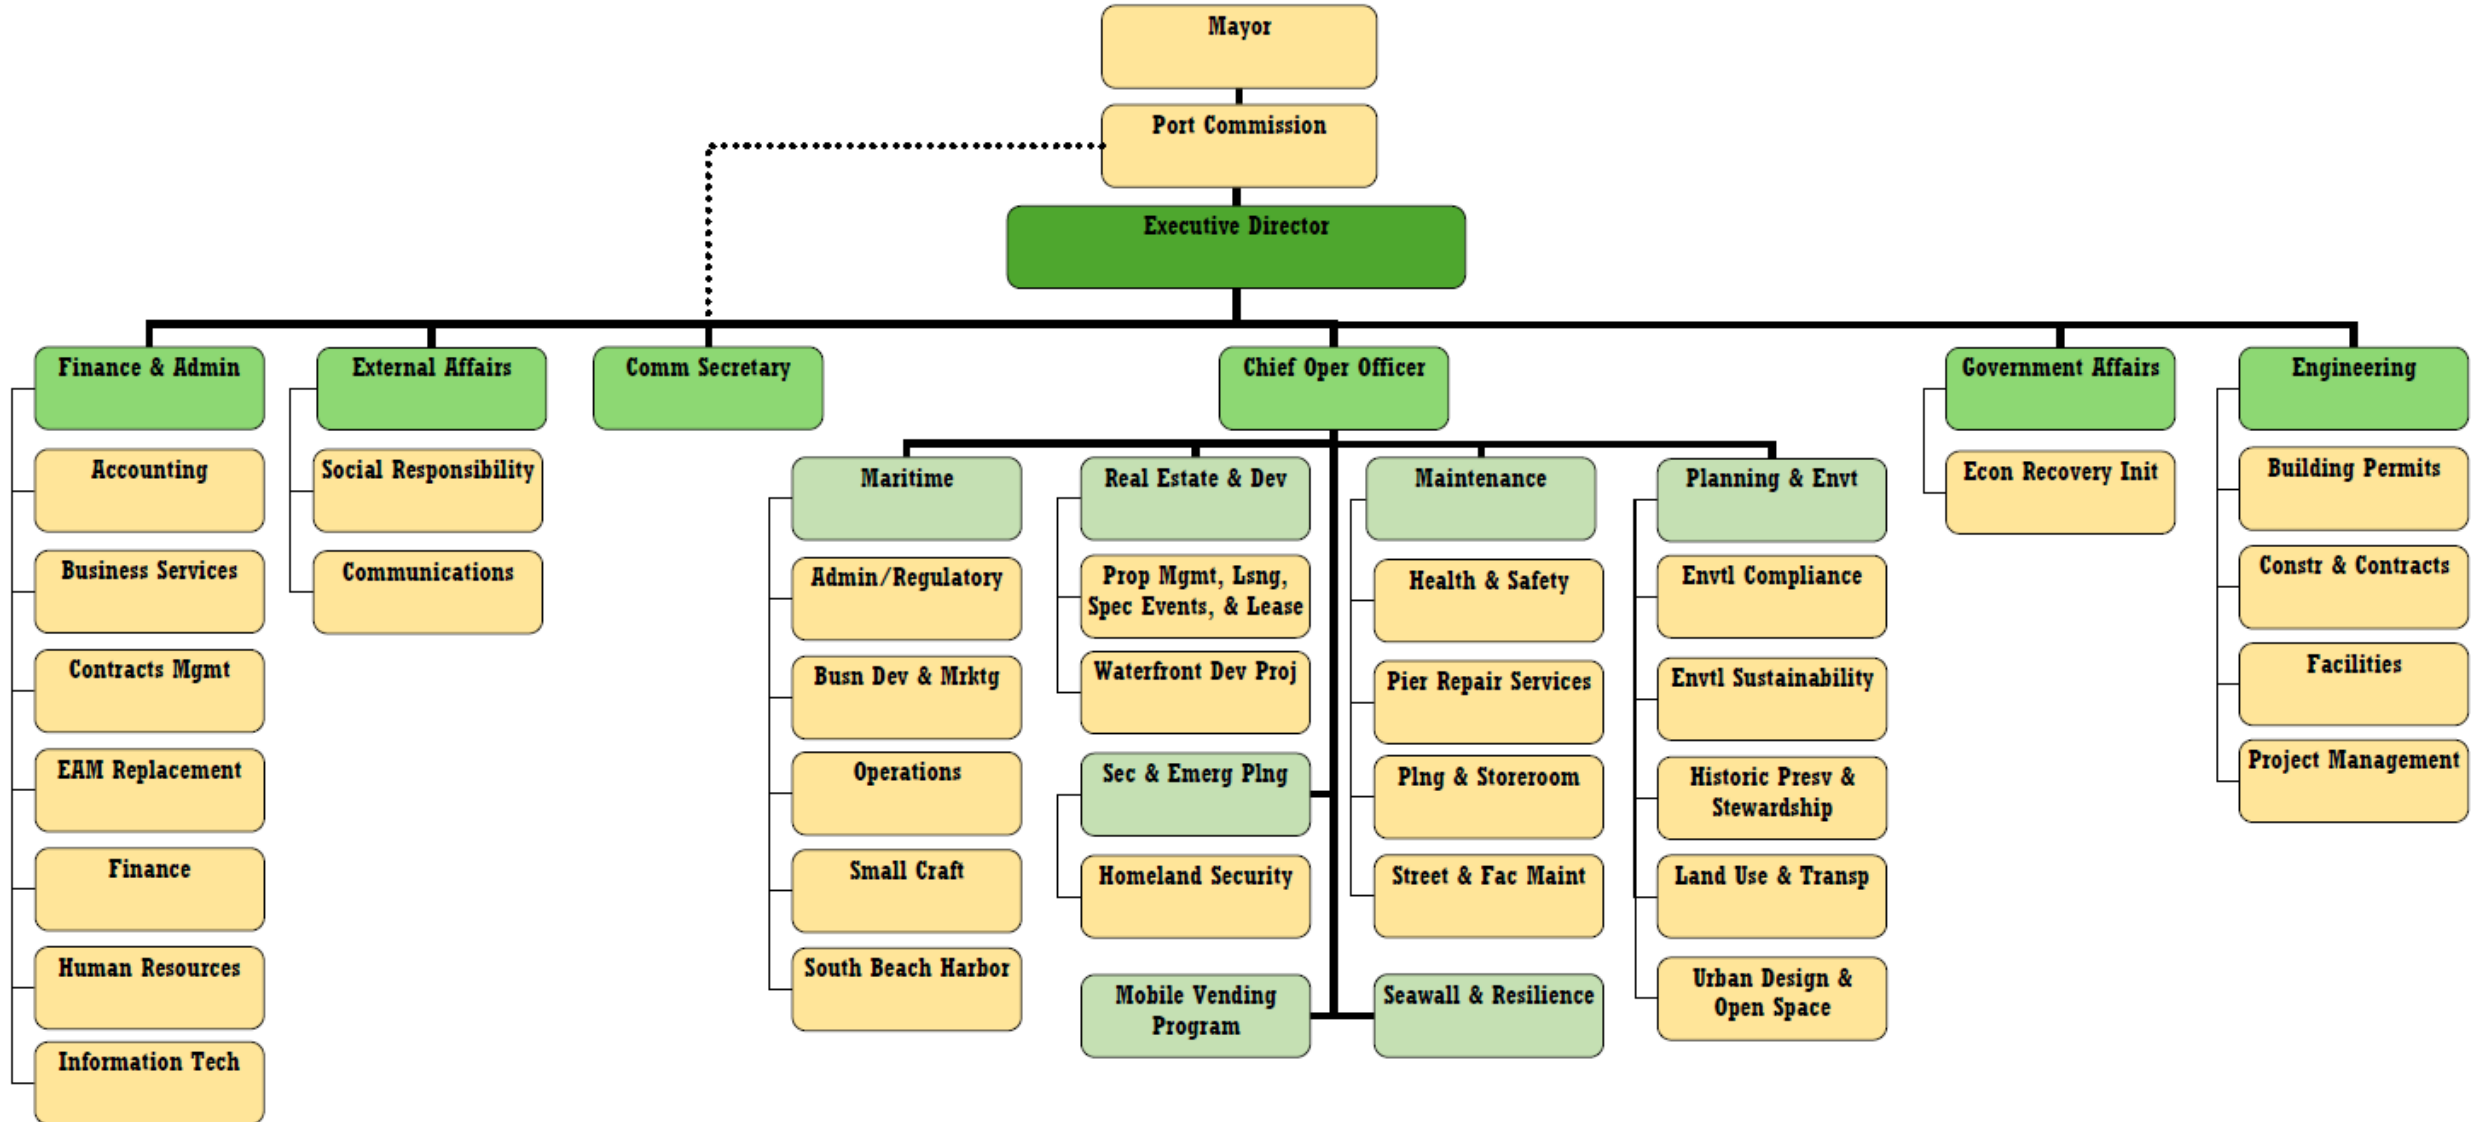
Mayor

Port Commission

Executive Director

Finance & Admin

Accounting

Business Services

Contracts Mgmt

EAM Replacement

Finance

Human Resources

Information Tech

External Affairs

Social Responsibility

Communications

Comm Secretary

Chief Oper Officer

Maritime

Admin/Regulatory

Busn Dev & Mrktg

Operations

Small Craft

South Beach Harbor

Real Estate & Dev

Prop Mgmt, Lsng, Spec Events, & Lease

Waterfront Dev Proj

Sec & Emerg Plng

Homeland Security

Mobile Vending Program

Maintenance

Health & Safety

Pier Repair Services

Plng & Storeroom

Street & Fac Maint

Seawall & Resilience

Planning & Envt

Envtl Compliance

Envtl Sustainability

Historic Presv & Stewardship

Land Use & Transp

Urban Design & Open Space

Government Affairs

Econ Recovery Init

Engineering

Building Permits

Constr & Contracts

Facilities

Project Management